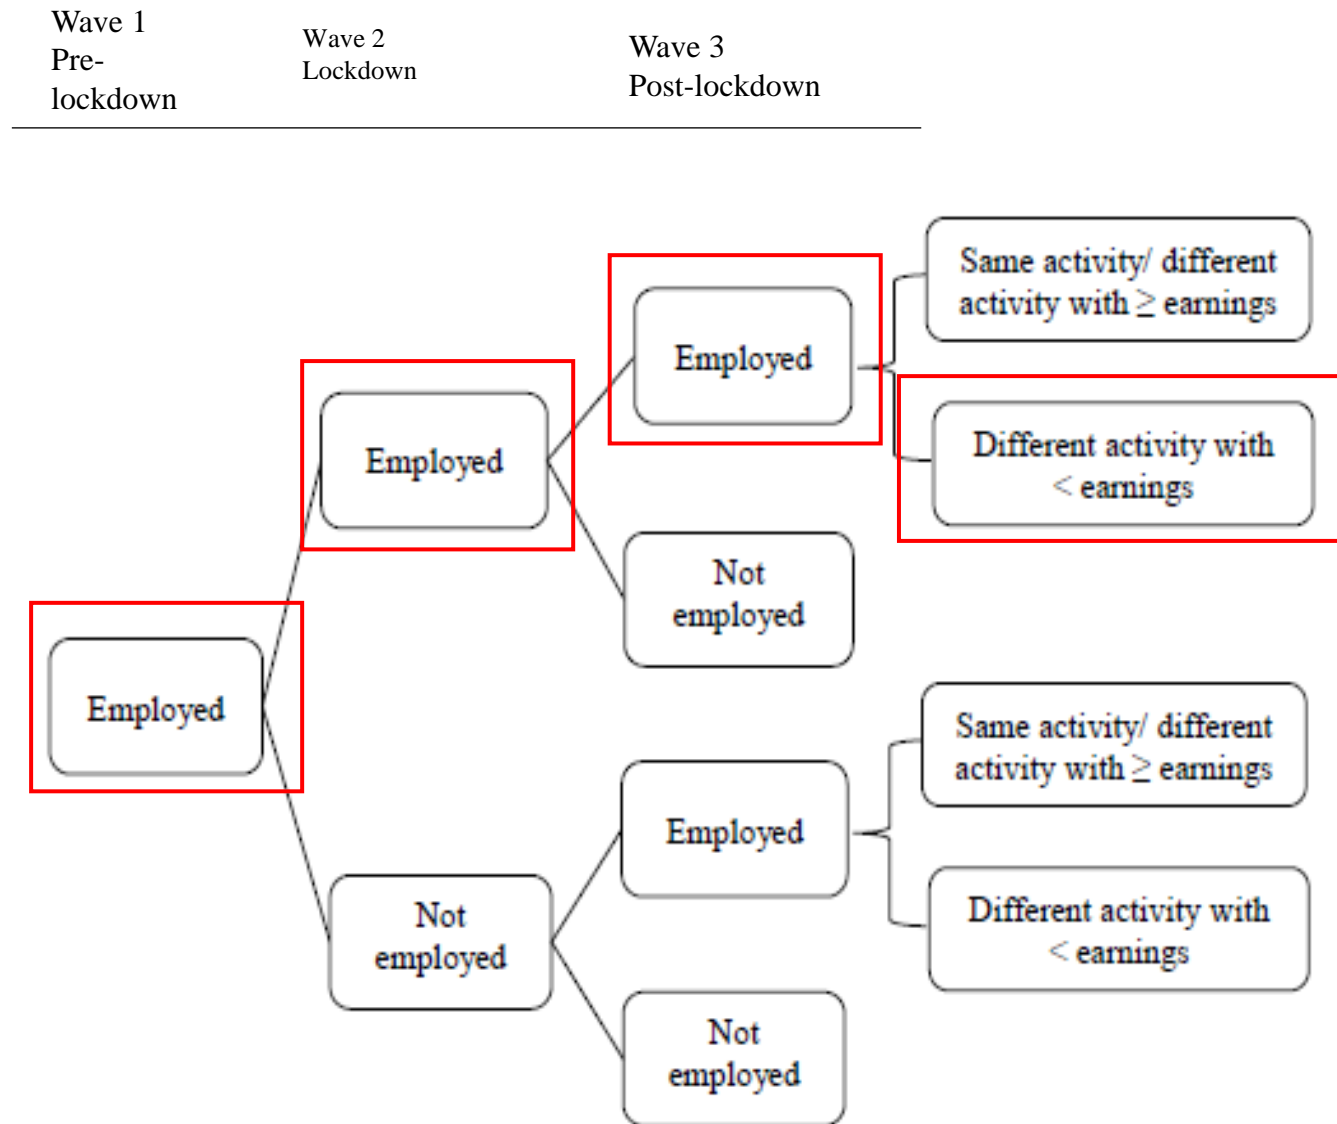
Wave 1
Pre-lockdown

Wave 2
Lockdown

Wave 3
Post-lockdown

Same activity/ different activity with $\geq$ earnings

Employed

Employed

Different activity with $<$ earnings

Not employed

Employed

Same activity/ different activity with $\geq$ earnings

Employed

Different activity with $<$ earnings

Not employed

Not employed